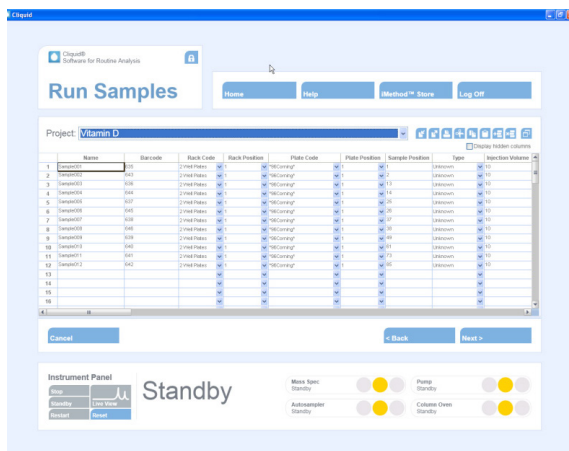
Cliquid

Cliquid®
Software for Routine Analysis

Run Samples

Home
Help
iMethod™ Store
Log Off

Project: Vitamin D

Display hidden columns

| | Name | Barcode | Rack Code | Rack Position | Plate Code | Plate Position | Sample Position | Type | Injection Volume |
|---|---|---|---|---|---|---|---|---|---|
| 1 | Sample001 | 035 | 2 Well Plates | 1 | *96Corning* | 1 | 1 | Unknown | 10 |
| 2 | Sample002 | 043 | 2 Well Plates | 1 | *96Corning* | 1 | 2 | Unknown | 10 |
| 3 | Sample003 | 036 | 2 Well Plates | 1 | *96Corning* | 1 | 13 | Unknown | 10 |
| 4 | Sample004 | 044 | 2 Well Plates | 1 | *96Corning* | 1 | 14 | Unknown | 10 |
| 5 | Sample005 | 037 | 2 Well Plates | 1 | *96Corning* | 1 | 25 | Unknown | 10 |
| 6 | Sample006 | 045 | 2 Well Plates | 1 | *96Corning* | 1 | 26 | Unknown | 10 |
| 7 | Sample007 | 038 | 2 Well Plates | 1 | *96Corning* | 1 | 37 | Unknown | 10 |
| 8 | Sample008 | 046 | 2 Well Plates | 1 | *96Corning* | 1 | 38 | Unknown | 10 |
| 9 | Sample009 | 039 | 2 Well Plates | 1 | *96Corning* | 1 | 49 | Unknown | 10 |
| 10 | Sample010 | 040 | 2 Well Plates | 1 | *96Corning* | 1 | 61 | Unknown | 10 |
| 11 | Sample011 | 041 | 2 Well Plates | 1 | *96Corning* | 1 | 73 | Unknown | 10 |
| 12 | Sample012 | 042 | 2 Well Plates | 1 | *96Corning* | 1 | 85 | Unknown | 10 |
| 13 | | | | | | | | | |
| 14 | | | | | | | | | |
| 15 | | | | | | | | | |
| 16 | | | | | | | | | |

Cancel
< Back
Next >

Instrument Panel
Stop
Standby
Live View
Restart
Reset

Standby

Mass Spec
Standby
Autosampler
Standby
Pump
Standby
Column Oven
Standby